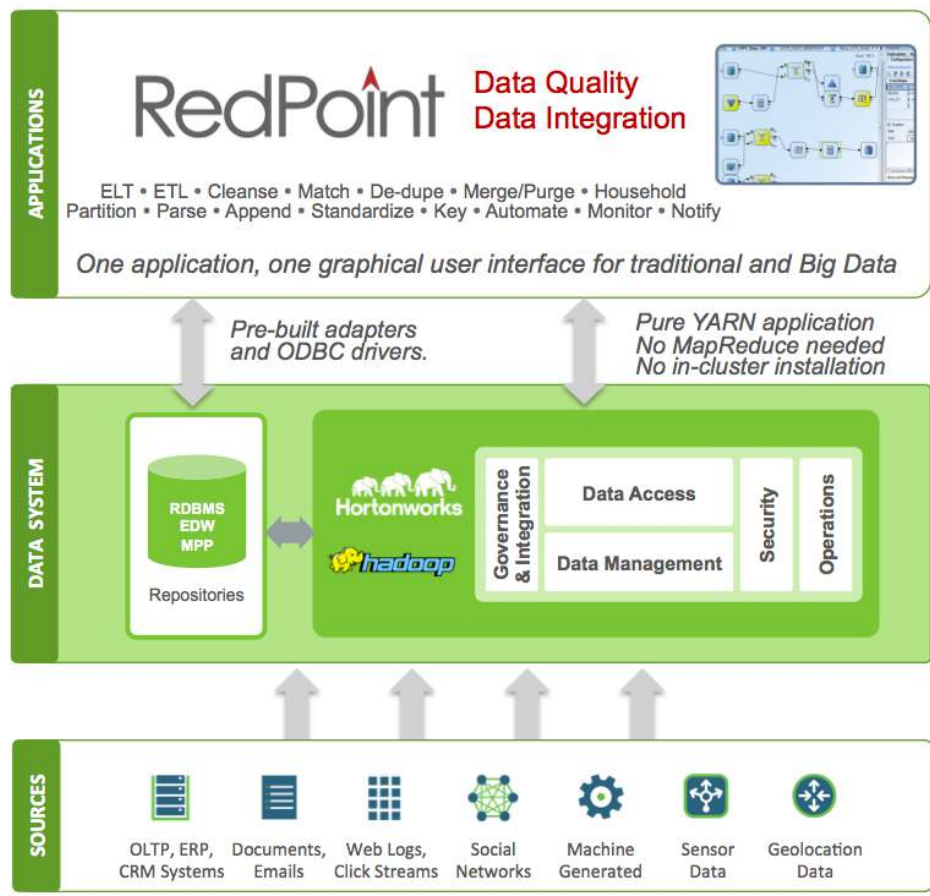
APPLICATIONS

RedPoint

Data Quality
Data Integration

ELT • ETL • Cleanse • Match • De-dupe • Merge/Purge • Household
Partition • Parse • Append • Standardize • Key • Automate • Monitor • Notify

One application, one graphical user interface for traditional and Big Data

Pre-built adapters and ODBC drivers.

Pure YARN application
No MapReduce needed
No in-cluster installation

DATA SYSTEM

RDBMS
EDW
MPP

Repositories

Hortonworks

hadoop

Governance & Integration

Data Access

Data Management

Security

Operations

SOURCES

OLTP, ERP, CRM Systems

Documents, Emails

Web Logs, Click Streams

Social Networks

Machine Generated

Sensor Data

Geolocation Data